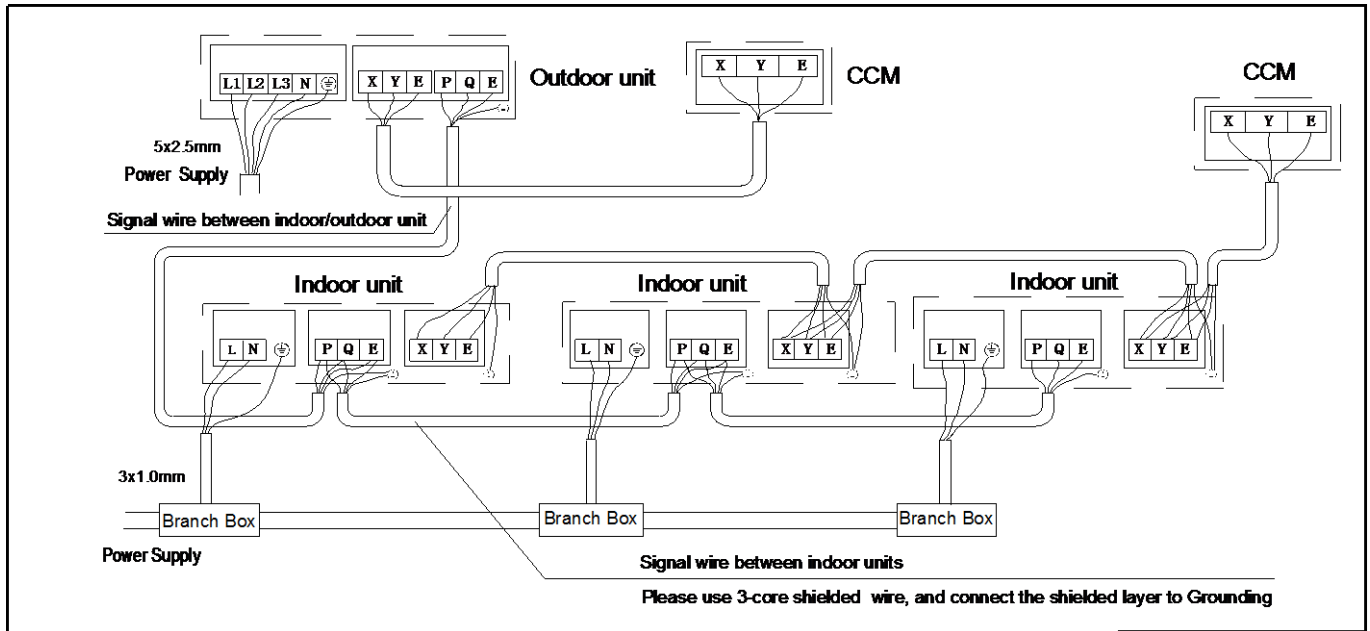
L1 L2 L3 N ⏚
X Y E
P Q E
Outdoor unit
X Y E
CCM
CCM
X Y E
5x2.5mm
Power Supply
Signal wire between indoor/outdoor unit
Indoor unit
L N ⏚
P Q E
X Y E
Indoor unit
L N ⏚
P Q E
X Y E
Indoor unit
L N ⏚
P Q E
X Y E
3x1.0mm
Branch Box
Branch Box
Branch Box
Power Supply
Signal wire between indoor units
Please use 3-core shielded wire, and connect the shielded layer to Grounding